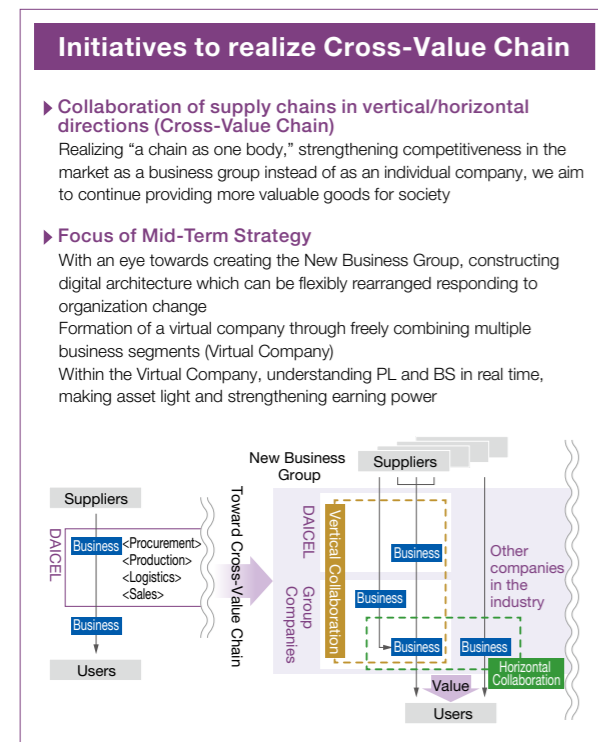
Initiatives to realize Cross-Value Chain

Collaboration of supply chains in vertical/horizontal directions (Cross-Value Chain)
Realizing “a chain as one body,” strengthening competitiveness in the market as a business group instead of as an individual company, we aim to continue providing more valuable goods for society

Focus of Mid-Term Strategy
With an eye towards creating the New Business Group, constructing digital architecture which can be flexibly rearranged responding to organization change
Formation of a virtual company through freely combining multiple business segments (Virtual Company)
Within the Virtual Company, understanding PL and BS in real time, making asset light and strengthening earning power

Suppliers
DAICEL
Business <Procurement> <Production> <Logistics> <Sales>
Business
Users

Toward Cross-Value Chain

New Business Group
Suppliers
DAICEL
Vertical Collaboration
Business
Group Companies
Business
Business
Business
Other companies in the industry
Horizontal Collaboration
Value
Users